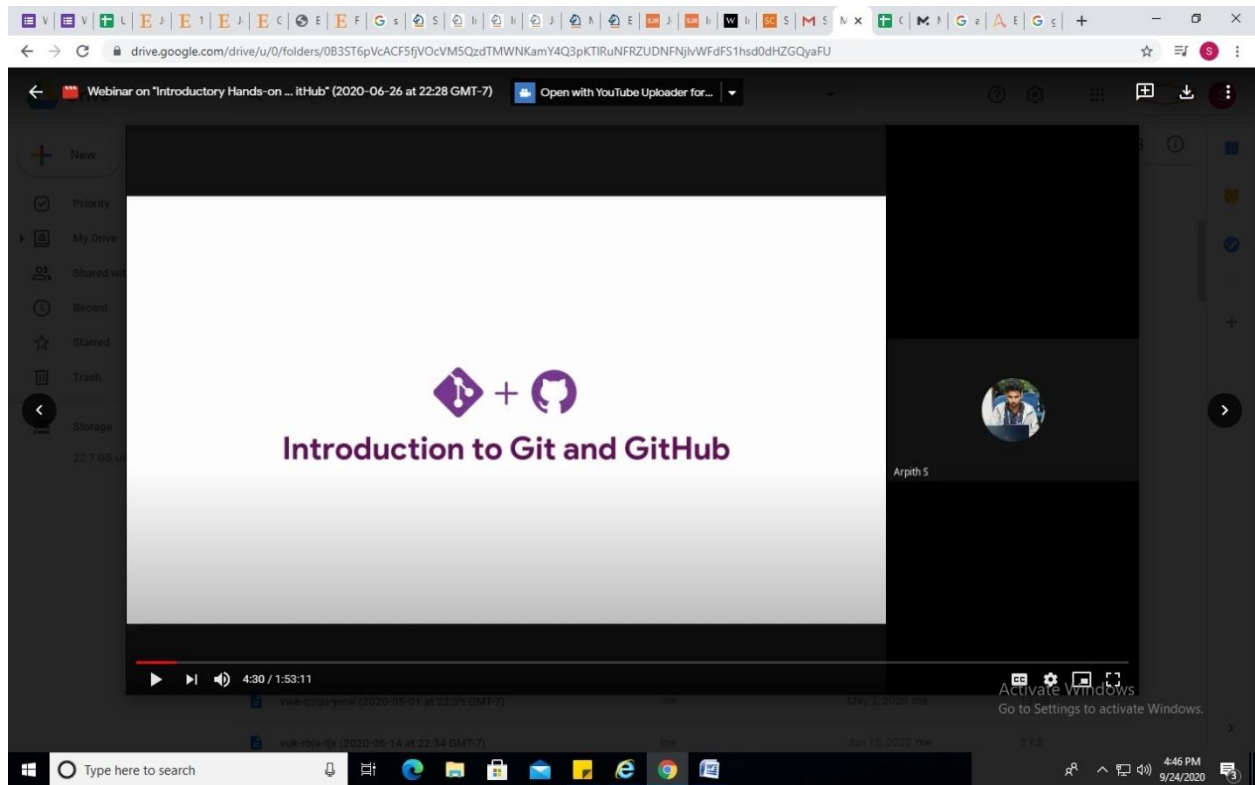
drive.google.com/drive/u/0/folders/0B3ST6pVcACF5fjVOcVM5QzdTMWNKamY4Q3pKTlRuNFRZUDNFNjlvWFdFS1hsd0dHZGQyaFU

Webinar on "Introductory Hands-on ... itHub" (2020-06-26 at 22:28 GMT-7)

Open with YouTube Uploader for...

New

Priority

My Drive

Shared with

Recent

Starred

Trash

Storage

22.7 GB u

Introduction to Git and GitHub

Arpith S

4:30 / 1:53:11

vwe-qzqu-ymw (2020-05-01 at 22:39 GMT-7)

me

May 2, 2020 me

vuk-rbja-bjx (2020-06-14 at 22:34 GMT-7)

me

Jun 15, 2020 me

2 KB

Activate Windows
Go to Settings to activate Windows.

Type here to search

4:46 PM
9/24/2020